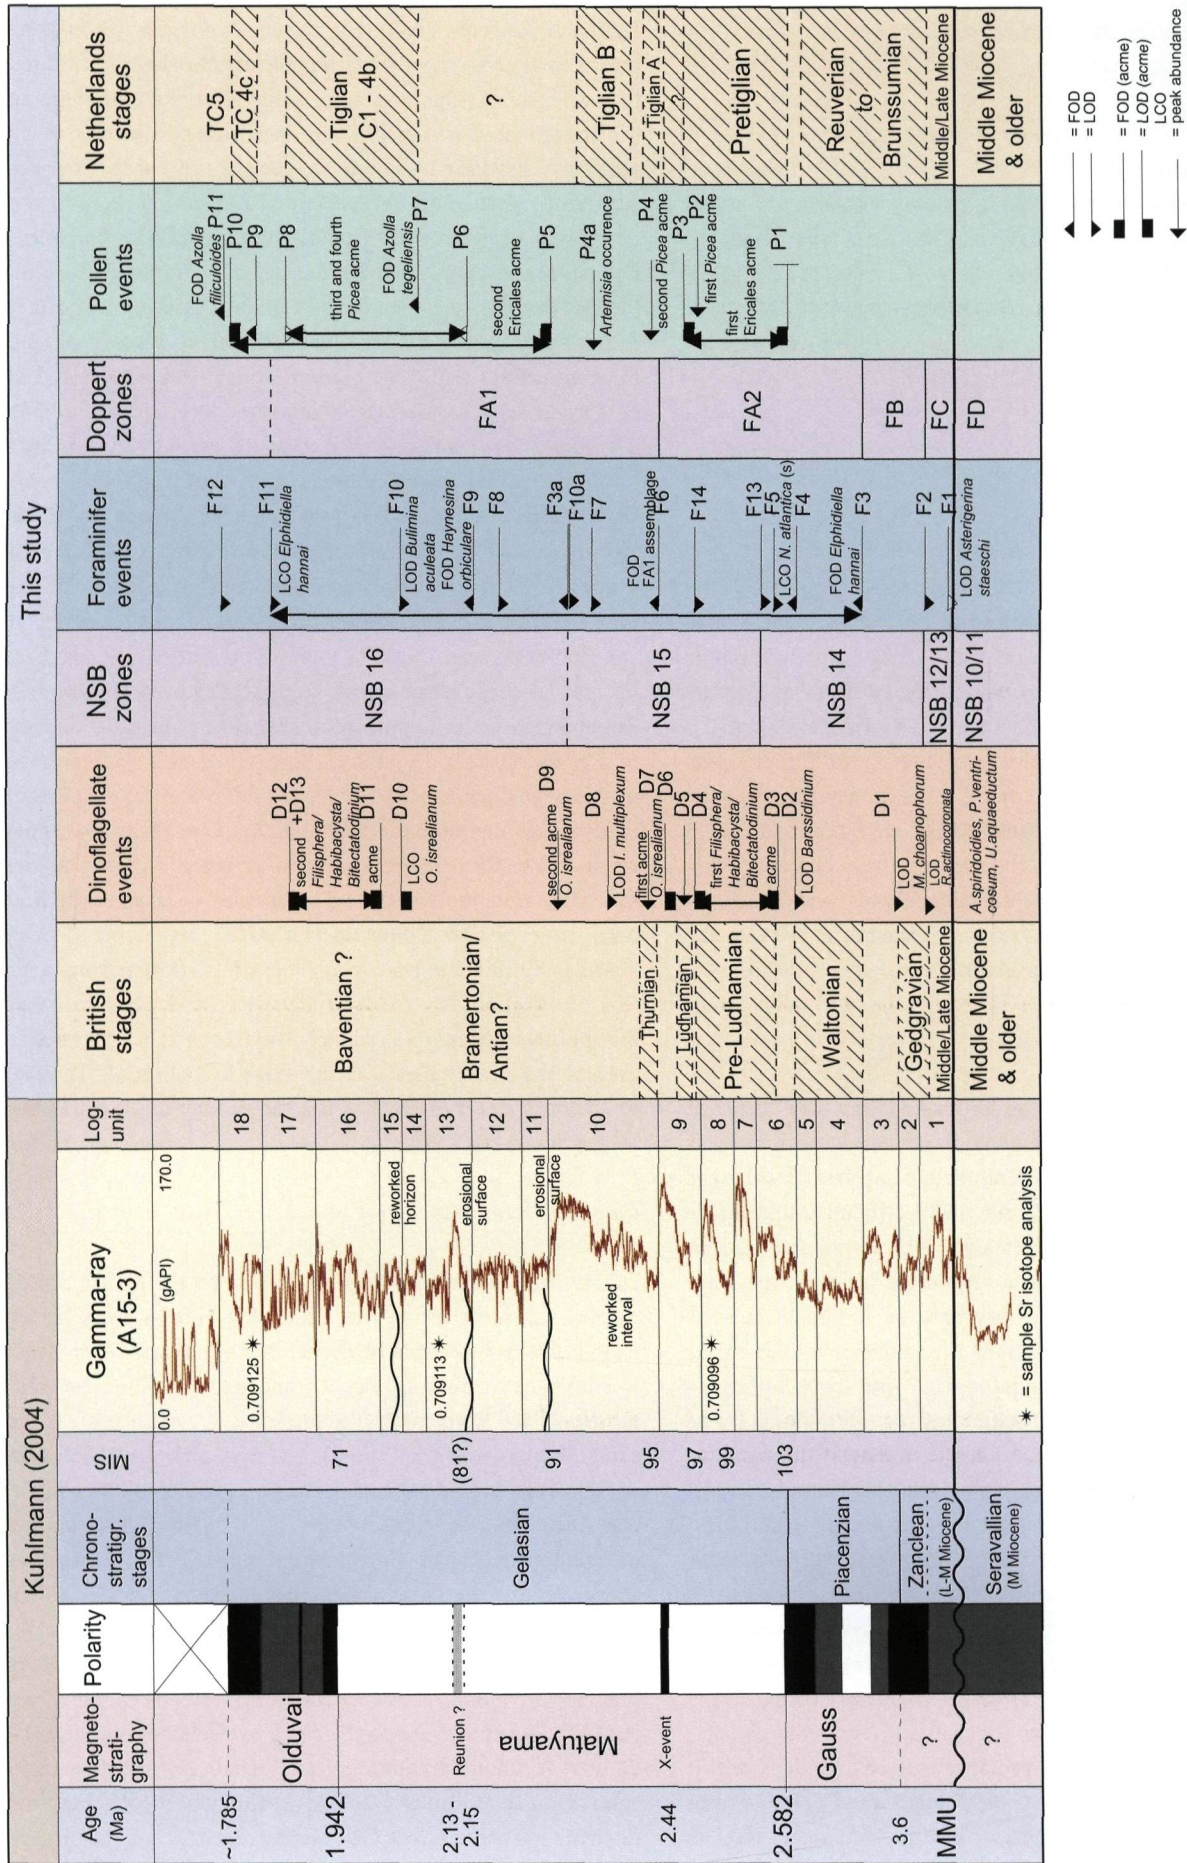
Kuhlmann (2004)

This study

| Age (Ma) | Magneto-strati-graphy | Polarity | Chrono-stratigr. stages | MIS | Gamma-ray (A15-3) | Log-unit | British stages | Dinoflagellate events | NSB zones | Foraminifer events | Doppert zones | Pollen events | Netherlands stages |
|---|---|---|---|---|---|---|---|---|---|---|---|---|---|

~1.785
1.942
2.13 - 2.15
2.44
2.582
3.6
MMU

Olduvai
Reunion ?
Matuyama
X-event
Gauss
?
?

Gelasian
Piacenzian
Zanclean (L-M Miocene)
Seravallian (M Miocene)

71
(81?)
91
95
97
99
103

(gAPI)
0.0
170.0
0.709125
reworked horizon
0.709113
erosional surface
erosional surface
reworked interval
0.709096
✱ = sample Sr isotope analysis

18
17
16
15
14
13
12
11
10
9
8
7
6
5
4
3
2
1

Baventian ?
Bramertonian/ Antian?
Thurnian
Ludhamian
Pre-Ludhamian
Waltonian
Gedgravian
Middle/Late Miocene
Middle Miocene & older

second Filisphera/ Habibacysta/ Bitectatodinium acme D12 +D13
D11
LCO O. isrealianum D10
second acme O. isrealianum D9
LOD I. multiplexum D8
first acme O. isrealianum D7 D6
D5
D4
first Filisphera/ Habibacysta/ Bitectatodinium acme D3 D2
LOD Barssidinium
D1
LOD M. choanophorum
LOD R. actinocoronata
A. spiridoides, P. ventricosum, U. aquaeductum

NSB 16
NSB 15
NSB 14
NSB 12/13
NSB 10/11

F12
LCO Elphidiella hannai F11
LOD Bulimina aculeata F10
FOD Haynesina orbiculare F9
F8
F3a
F10a
F7
FOD FA1 assemblage F6
F14
F13
F5
LCO N. atlantica (s) F4
FOD Elphidiella hannai F3
F2
F1
LOD Asterigerina staeschi

FA1
FA2
FB
FC
FD

FOD Azolla filiculoides P11
P10
P9
P8
third and fourth Picea acme
FOD Azolla tegeliensis P7
P6
second Ericales acme P5
P4a Artemisia occurence
P4 second Picea acme
P3
P2 first Picea acme
first Ericales acme P1

TC5
TC 4c
Tiglian C1 - 4b
?
Tiglian B
Tiglian A
?
Pretiglian
Reuverian to Brunssumian
Middle/Late Miocene
Middle Miocene & older

= FOD
= LOD
= FOD (acme)
= LOD (acme)
LCO
= peak abundance